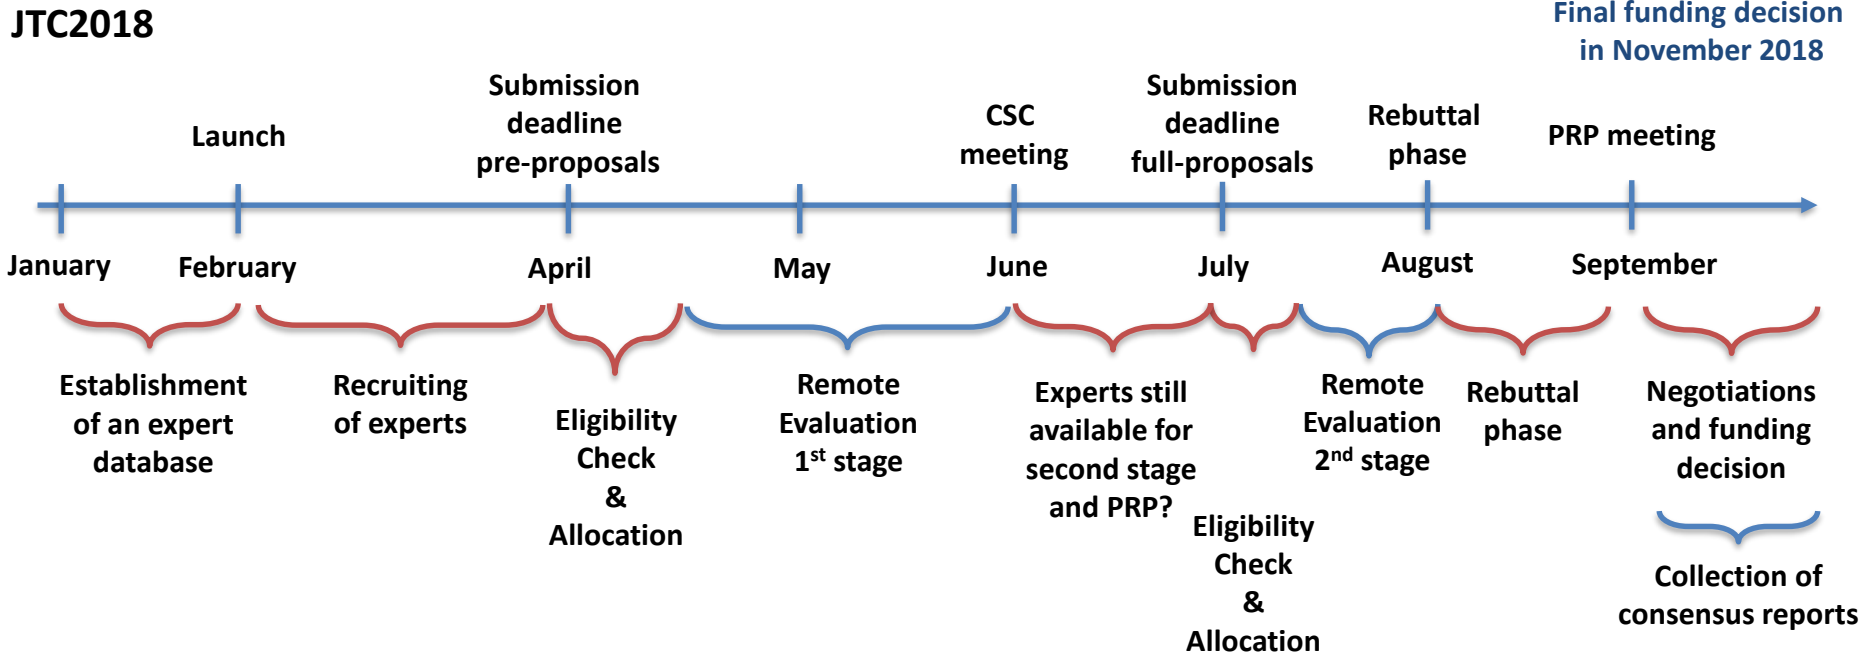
JTC2018

Final funding decision in November 2018

Launch

Submission deadline pre-proposals

CSC meeting

Submission deadline full-proposals

Rebuttal phase

PRP meeting

January

February

April

May

June

July

August

September

Establishment of an expert database

Recruiting of experts

Eligibility Check & Allocation

Remote Evaluation 1$^{st}$ stage

Experts still available for second stage and PRP?

Eligibility Check & Allocation

Remote Evaluation 2$^{nd}$ stage

Rebuttal phase

Negotiations and funding decision

Collection of consensus reports